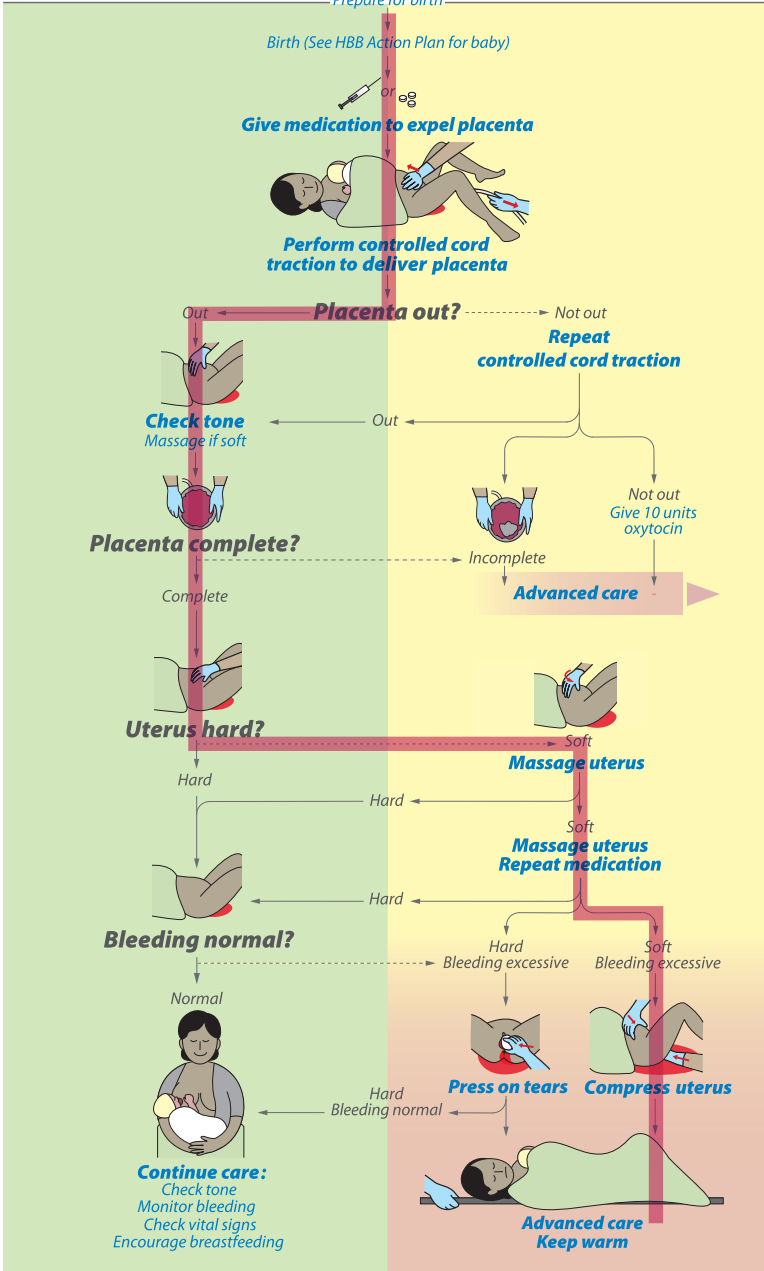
Prepare for birth

Birth (See HBB Action Plan for baby)

or

Give medication to expel placenta

Perform controlled cord traction to deliver placenta

Out

Placenta out?

Not out

Repeat controlled cord traction

Check tone
Massage if soft

Out

Not out
Give 10 units oxytocin

Placenta complete?

Incomplete

Advanced care

Complete

Uterus hard?

Soft

Massage uterus

Hard

Hard

Soft

Massage uterus
Repeat medication

Hard

Bleeding normal?

Hard
Bleeding excessive

Soft
Bleeding excessive

Normal

Press on tears

Compress uterus

Hard
Bleeding normal

Continue care:
Check tone
Monitor bleeding
Check vital signs
Encourage breastfeeding

Advanced care
Keep warm